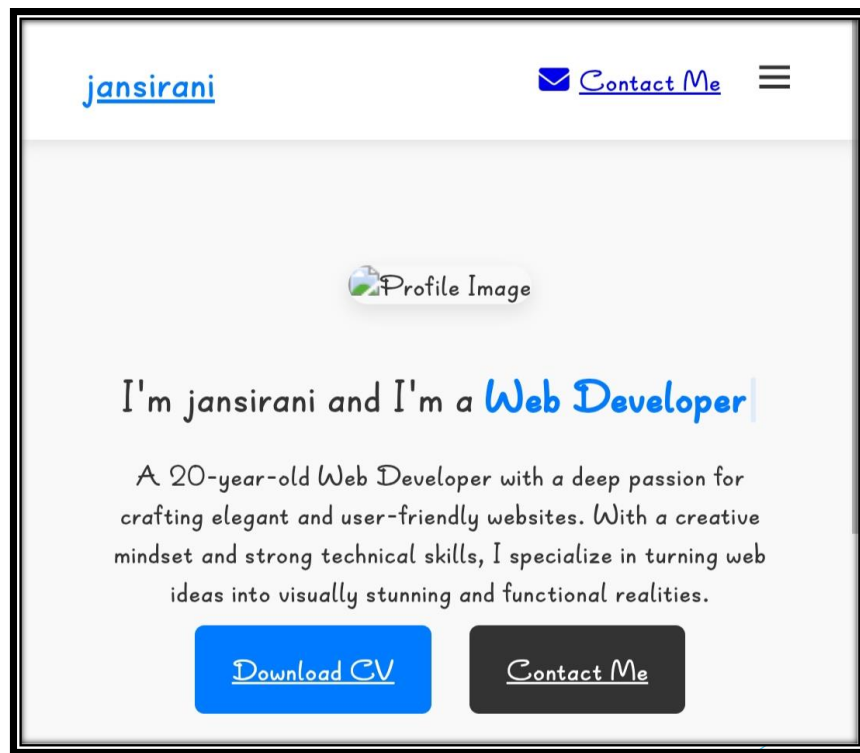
jansirani

Contact Me

Profile Image

I'm jansirani and I'm a Web Developer

A 20-year-old Web Developer with a deep passion for crafting elegant and user-friendly websites. With a creative mindset and strong technical skills, I specialize in turning web ideas into visually stunning and functional realities.

Download CV

Contact Me